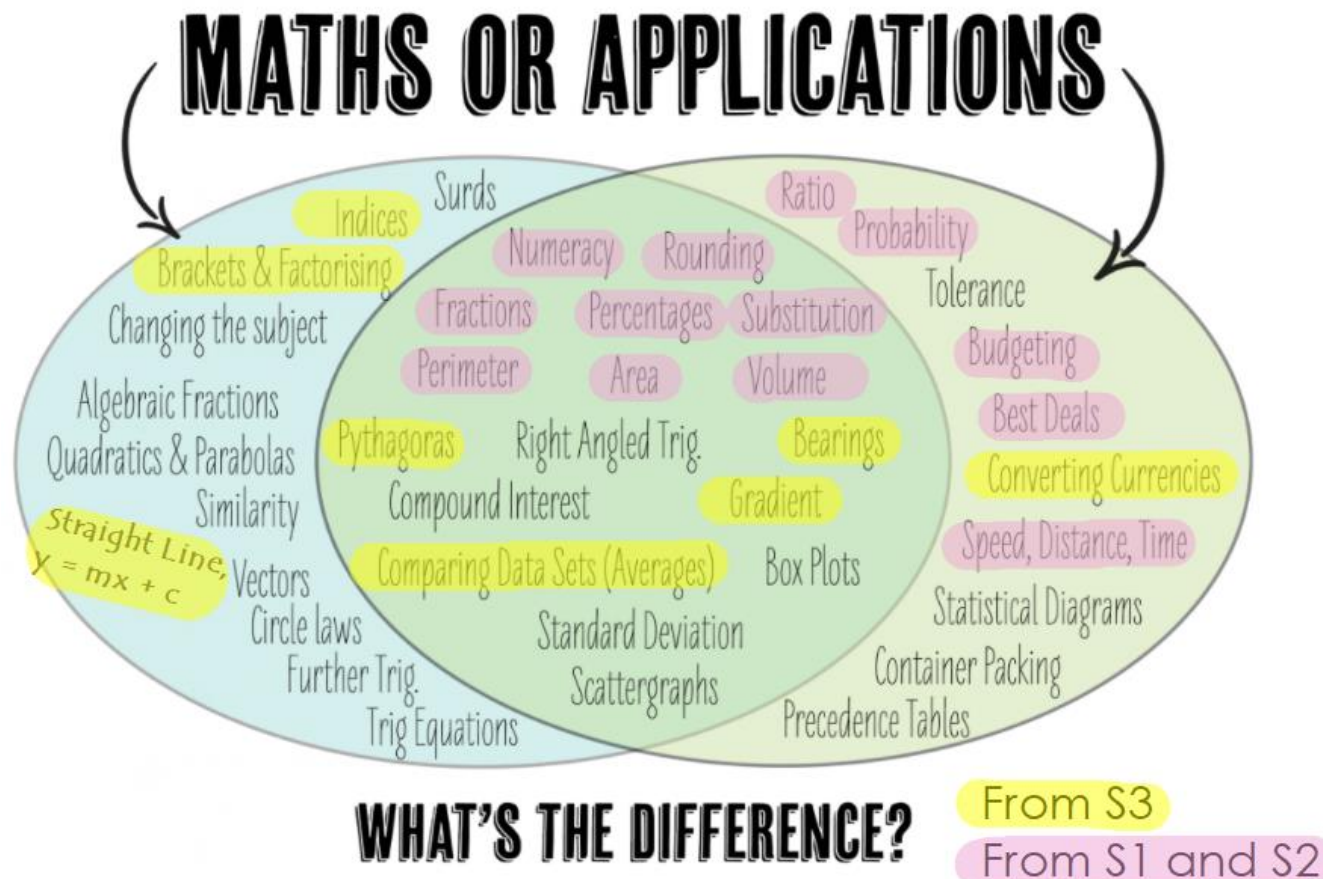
MATHS OR APPLICATIONS

Surds
Indices
Brackets & Factorising
Changing the subject
Algebraic Fractions
Quadratics & Parabolas
Similarity
Straight Line, $y = mx + c$
Vectors
Circle laws
Further Trig.
Trig Equations

Numeracy
Rounding
Fractions
Percentages
Substitution
Perimeter
Area
Volume
Pythagoras
Right Angled Trig.
Bearings
Compound Interest
Gradient
Comparing Data Sets (Averages)
Box Plots
Standard Deviation
Scattergraphs

Ratio
Probability
Tolerance
Budgeting
Best Deals
Converting Currencies
Speed, Distance, Time
Statistical Diagrams
Container Packing
Precedence Tables

WHAT'S THE DIFFERENCE?

From S3
From S1 and S2